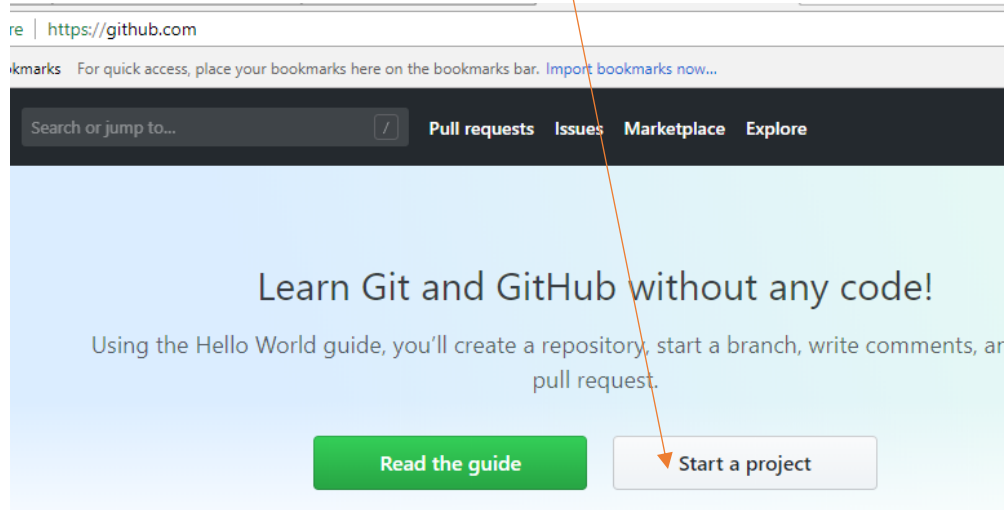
re | https://github.com

okmarks For quick access, place your bookmarks here on the bookmarks bar. Import bookmarks now...

Search or jump to... /

Pull requests Issues Marketplace Explore

Learn Git and GitHub without any code!

Using the Hello World guide, you'll create a repository, start a branch, write comments, ar pull request.

Read the guide

Start a project